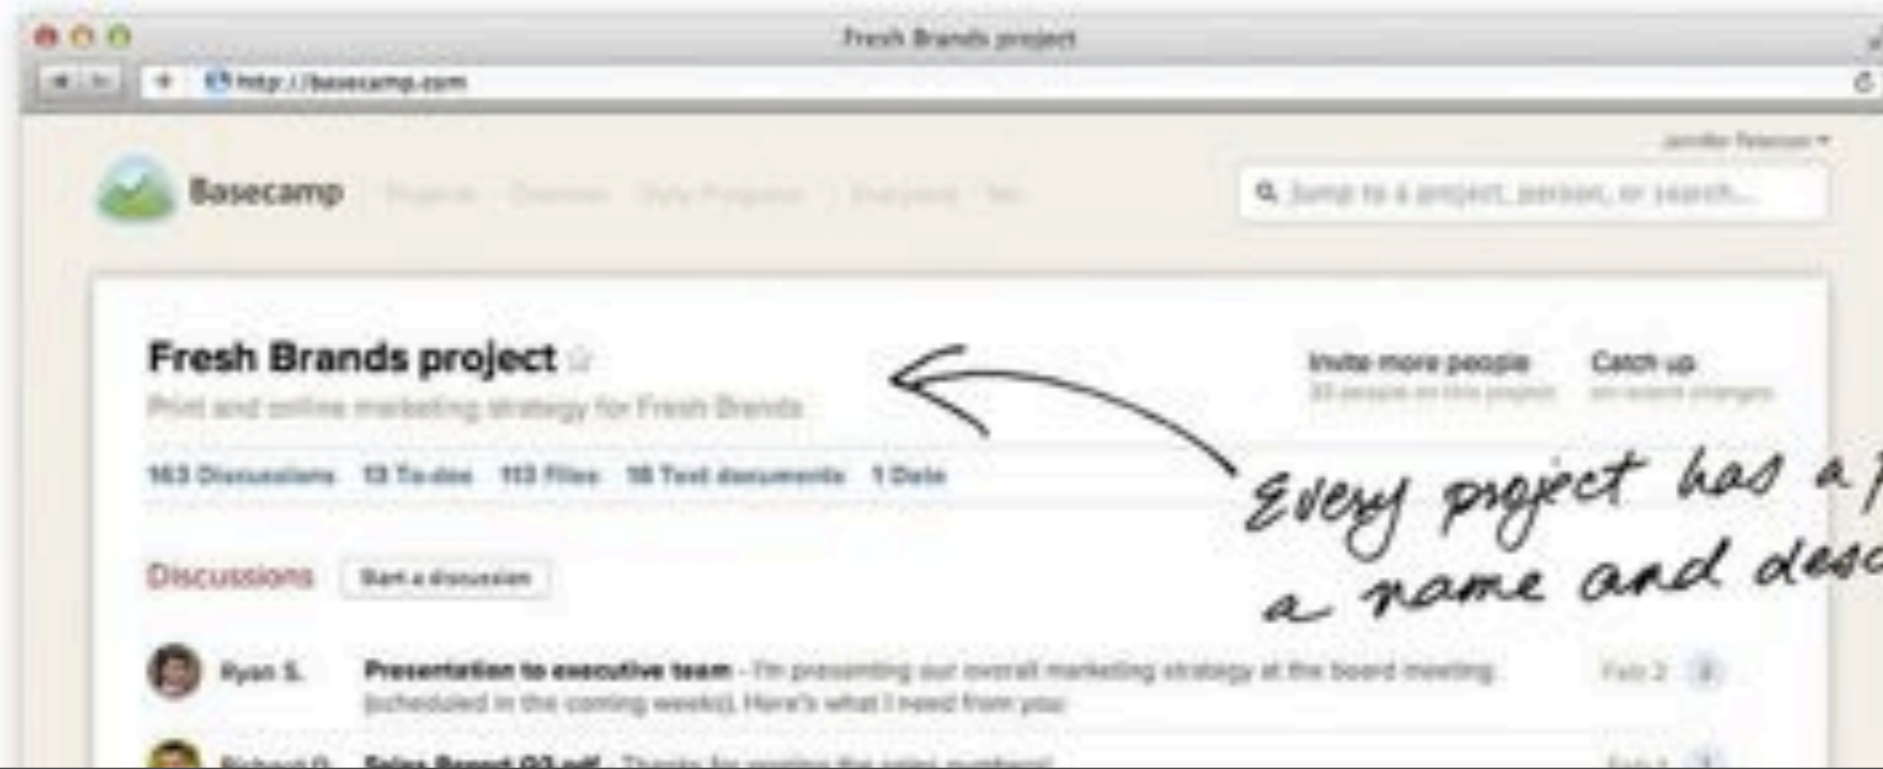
Fresh Brands project

http://basecamp.com

Jennifer Peterson

Basecamp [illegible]

Jump to a project, person, or search...

Fresh Brands project

Print and online marketing strategy for Fresh Brands

Invite more people
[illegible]

Catch up
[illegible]

163 Discussions 13 To-dos 113 Files 18 Text documents 1 Date

Every project has a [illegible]
a name and desc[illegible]

Discussions Start a discussion

Ryan S. Presentation to executive team – I'm presenting our overall marketing strategy at the board meeting (scheduled in the coming weeks). Here's what I need from you: Feb 2

Richard O. Sales Report Q3.pdf – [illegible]